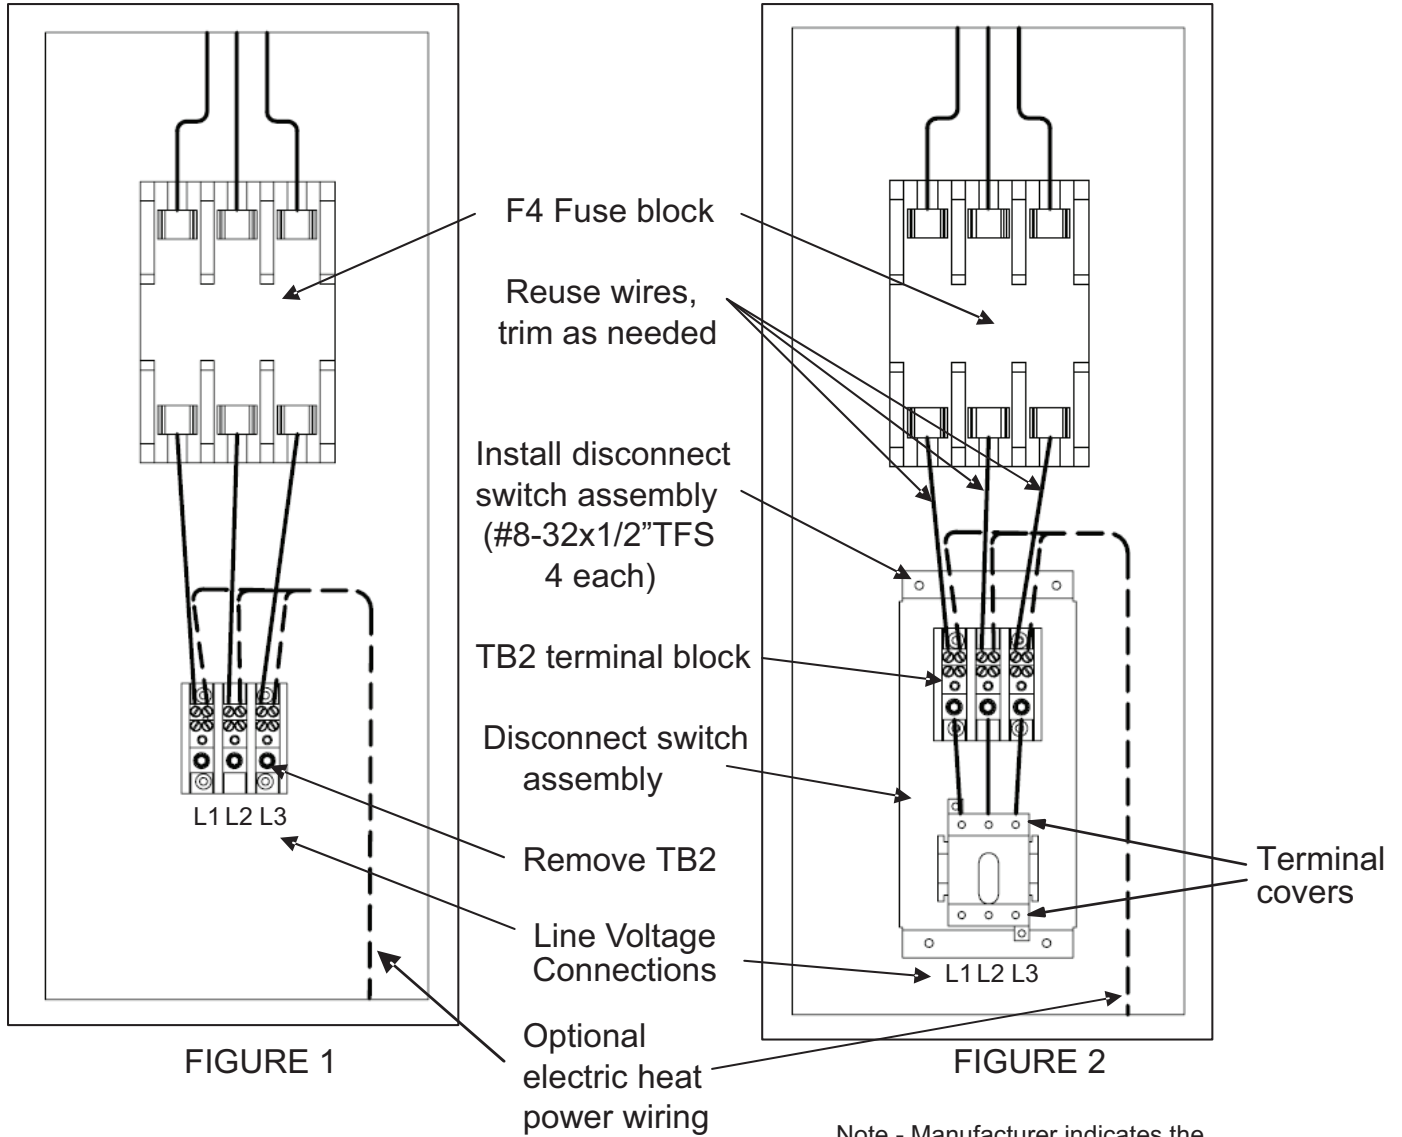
F4 Fuse block

Reuse wires, trim as needed

Install disconnect switch assembly (#8-32x1/2"TFS 4 each)

TB2 terminal block

Disconnect switch assembly

L1 L2 L3

Remove TB2

Line Voltage Connections

Optional electric heat power wiring

Terminal covers

L1 L2 L3

FIGURE 1

FIGURE 2

Note - Manufacturer indicates the